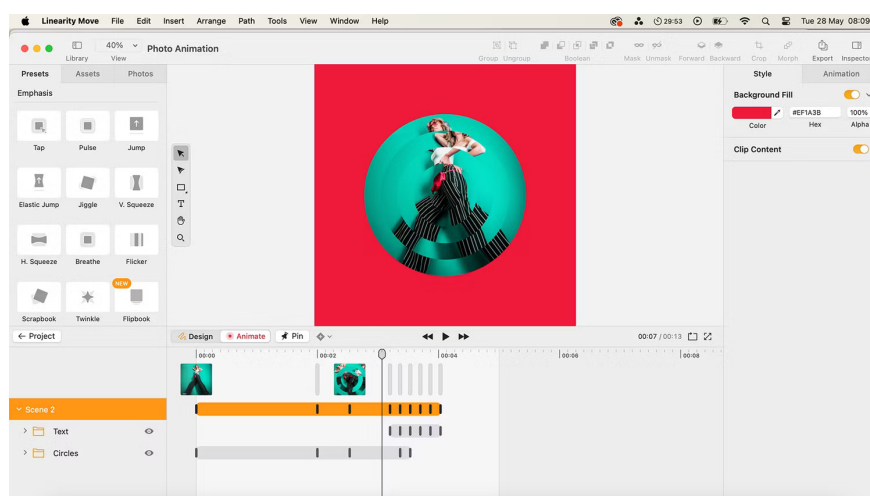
Linearity Move File Edit Insert Arrange Path Tools View Window Help

29:53 Tue 28 May 08:09

Library 40% View Photo Animation

Group Ungroup Boolean Mask Unmask Forward Backward Crop Morph Export Inspector

Presets Assets Photos

Emphasis

Tap Pulse Jump

Elastic Jump Jiggle V. Squeeze

H. Squeeze Breathe Flicker

NEW

Scrapbook Twinkle Flipbook

Style Animation

Background Fill

#EF1A3B 100%

Color Hex Alpha

Clip Content

← Project

Design Animate Pin

00:07 / 00:13

00:00 00:02 00:04 00:06 00:08

Scene 2

Text

Circles